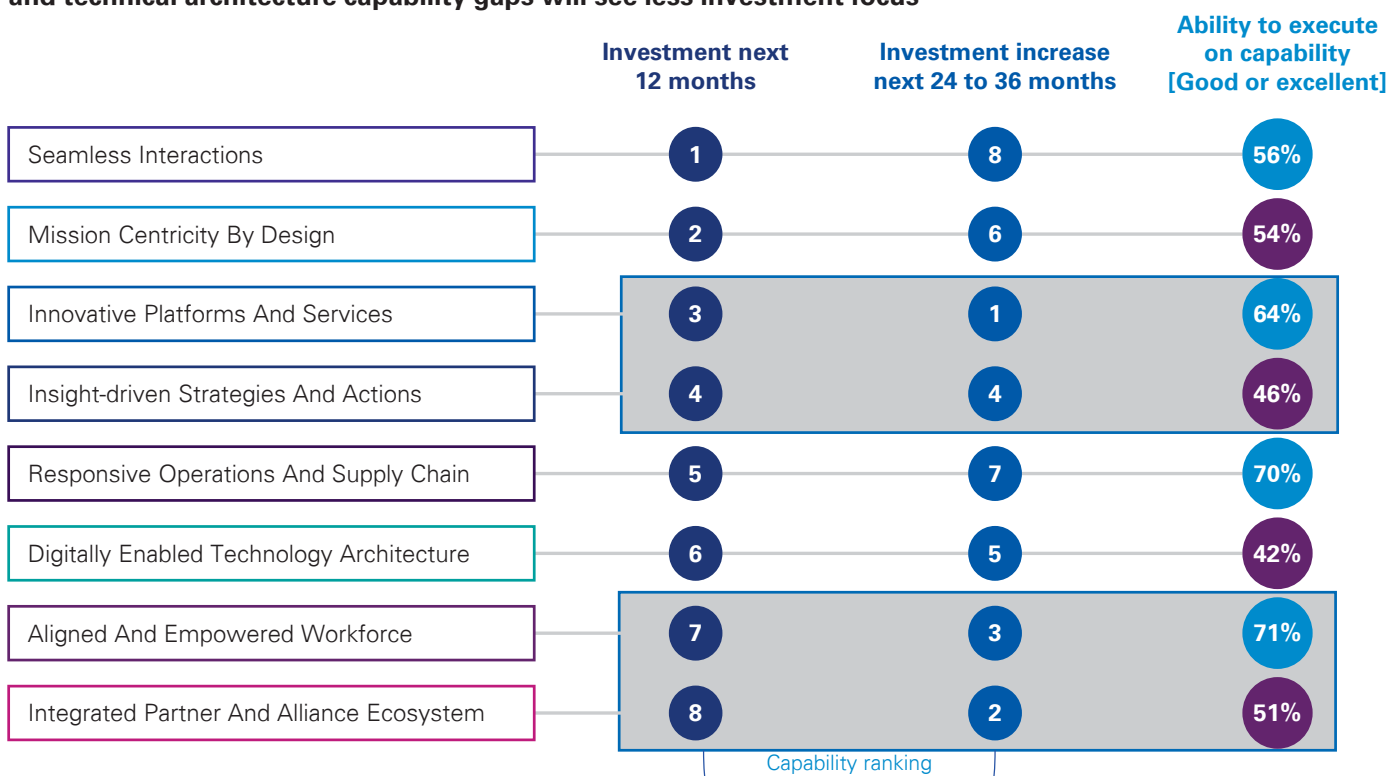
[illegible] and technical architecture capability gaps will see less investment focus

Investment next 12 months

Investment increase next 24 to 36 months

Ability to execute on capability [Good or excellent]

| | Investment next 12 months | Investment increase next 24 to 36 months | Ability to execute on capability [Good or excellent] |
|---|---|---|---|
| Seamless Interactions | 1 | 8 | 56% |
| Mission Centricity By Design | 2 | 6 | 54% |
| Innovative Platforms And Services | 3 | 1 | 64% |
| Insight-driven Strategies And Actions | 4 | 4 | 46% |
| Responsive Operations And Supply Chain | 5 | 7 | 70% |
| Digitally Enabled Technology Architecture | 6 | 5 | 42% |
| Aligned And Empowered Workforce | 7 | 3 | 71% |
| Integrated Partner And Alliance Ecosystem | 8 | 2 | 51% |

Capability ranking